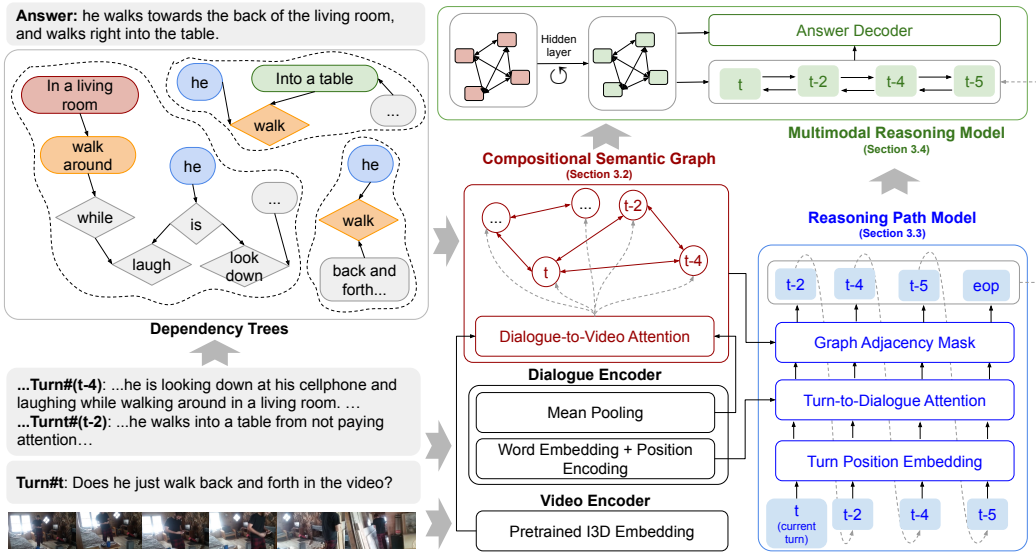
**Answer:** he walks towards the back of the living room, and walks right into the table.

In a living room

walk around

while

laugh

he

is

look down

...

he

Into a table

walk

...

he

walk

back and forth...

**Dependency Trees**

**...Turn#(t-4)**: ...he is looking down at his cellphone and laughing while walking around in a living room. …
**...Turnt#(t-2)**: ...he walks into a table from not paying attention…

**Turn#t**: Does he just walk back and forth in the video?

Hidden layer

Answer Decoder

t

t-2

t-4

t-5

**Multimodal Reasoning Model**
**(Section 3.4)**

**Compositional Semantic Graph**
**(Section 3.2)**

...

...

t-2

t

t-4

Dialogue-to-Video Attention

**Dialogue Encoder**

Mean Pooling

Word Embedding + Position Encoding

**Video Encoder**

Pretrained I3D Embedding

**Reasoning Path Model**
**(Section 3.3)**

t-2

t-4

t-5

eop

Graph Adjacency Mask

Turn-to-Dialogue Attention

Turn Position Embedding

t
(current turn)

t-2

t-4

t-5